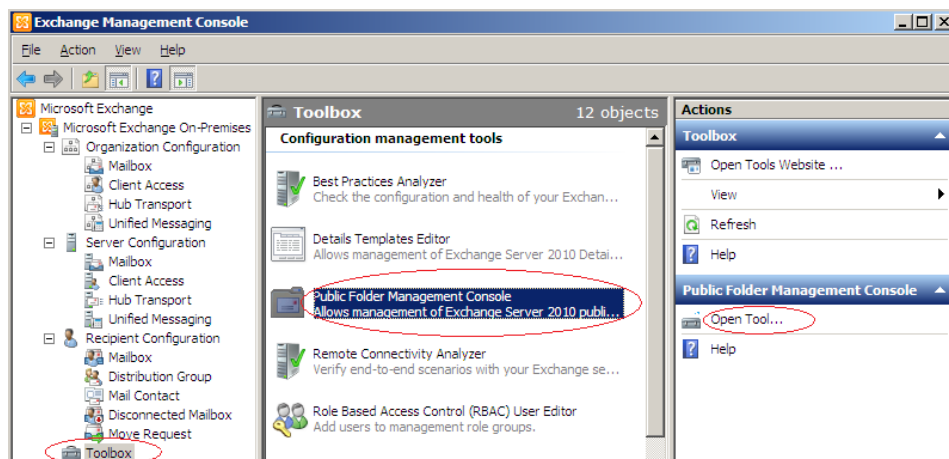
Exchange Management Console

File Action View Help

Microsoft Exchange
Microsoft Exchange On-Premises
Organization Configuration
Mailbox
Client Access
Hub Transport
Unified Messaging
Server Configuration
Mailbox
Client Access
Hub Transport
Unified Messaging
Recipient Configuration
Mailbox
Distribution Group
Mail Contact
Disconnected Mailbox
Move Request
Toolbox

Toolbox 12 objects
Configuration management tools

Best Practices Analyzer
Check the configuration and health of your Exchan...

Details Templates Editor
Allows management of Exchange Server 2010 Detai...

Public Folder Management Console
Allows management of Exchange Server 2010 publi...

Remote Connectivity Analyzer
Verify end-to-end scenarios with your Exchange se...

Role Based Access Control (RBAC) User Editor
Add users to management role groups.

Actions
Toolbox
Open Tools Website ...
View
Refresh
Help
Public Folder Management Console
Open Tool...
Help